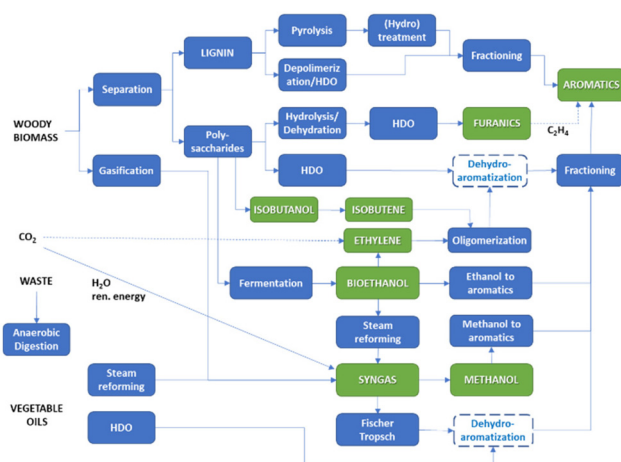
WOODY BIOMASS

Separation

Gasification

LIGNIN

Poly-saccharides

Pyrolysis

(Hydro) treatment

Depolimerization/HDO

Fractioning

AROMATICS

Hydrolysis/ Dehydration

HDO

FURANICS

$C_2H_4$

HDO

Dehydro-aromatization

Fractioning

ISOBUTANOL

ISOBUTENE

$CO_2$

ETHYLENE

Oligomerization

WASTE

$H_2O$ ren. energy

Fermentation

BIOETHANOL

Ethanol to aromatics

Anaerobic Digestion

Steam reforming

Methanol to aromatics

Steam reforming

SYNGAS

METHANOL

VEGETABLE OILS

HDO

Fischer Tropsch

Dehydro-aromatization